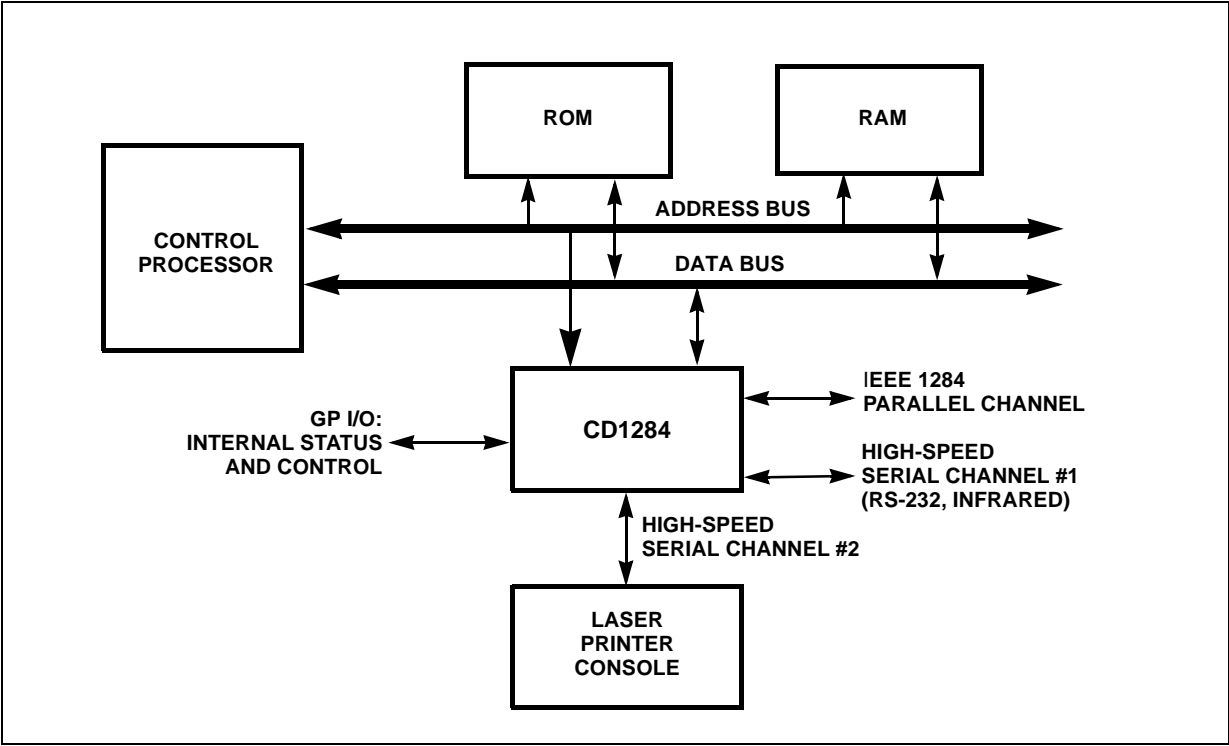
ROM

RAM

CONTROL PROCESSOR

ADDRESS BUS

DATA BUS

IEEE 1284 PARALLEL CHANNEL

GP I/O: INTERNAL STATUS AND CONTROL

CD1284

HIGH-SPEED SERIAL CHANNEL #1 (RS-232, INFRARED)

HIGH-SPEED SERIAL CHANNEL #2

LASER PRINTER CONSOLE